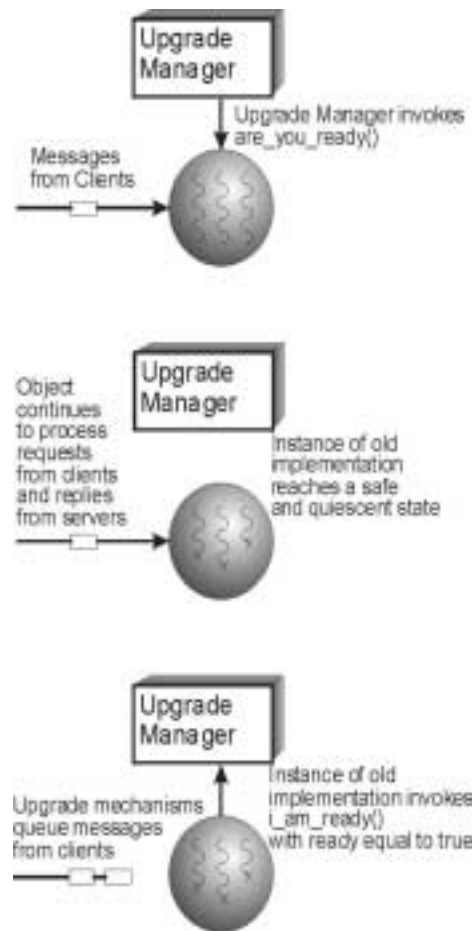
Upgrade Manager

Upgrade Manager invokes are_you_ready()

Messages from Clients

Upgrade Manager

Object continues to process requests from clients and replies from servers

Instance of old implementation reaches a safe and quiescent state

Upgrade Manager

Instance of old implementation invokes i_am_ready() with ready equal to true

Upgrade mechanisms queue messages from clients